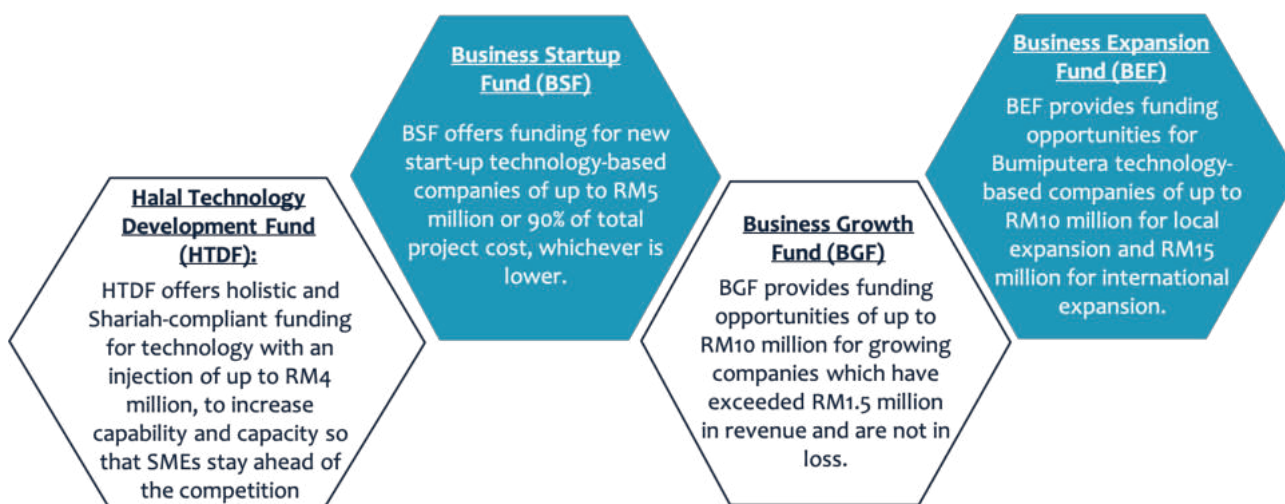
Halal Technology Development Fund (HTDF):

HTDF offers holistic and Shariah-compliant funding for technology with an injection of up to RM4 million, to increase capability and capacity so that SMEs stay ahead of the competition

Business Startup Fund (BSF)

BSF offers funding for new start-up technology-based companies of up to RM5 million or 90% of total project cost, whichever is lower.

Business Growth Fund (BGF)

BGF provides funding opportunities of up to RM10 million for growing companies which have exceeded RM1.5 million in revenue and are not in loss.

Business Expansion Fund (BEF)

BEF provides funding opportunities for Bumiputera technology-based companies of up to RM10 million for local expansion and RM15 million for international expansion.